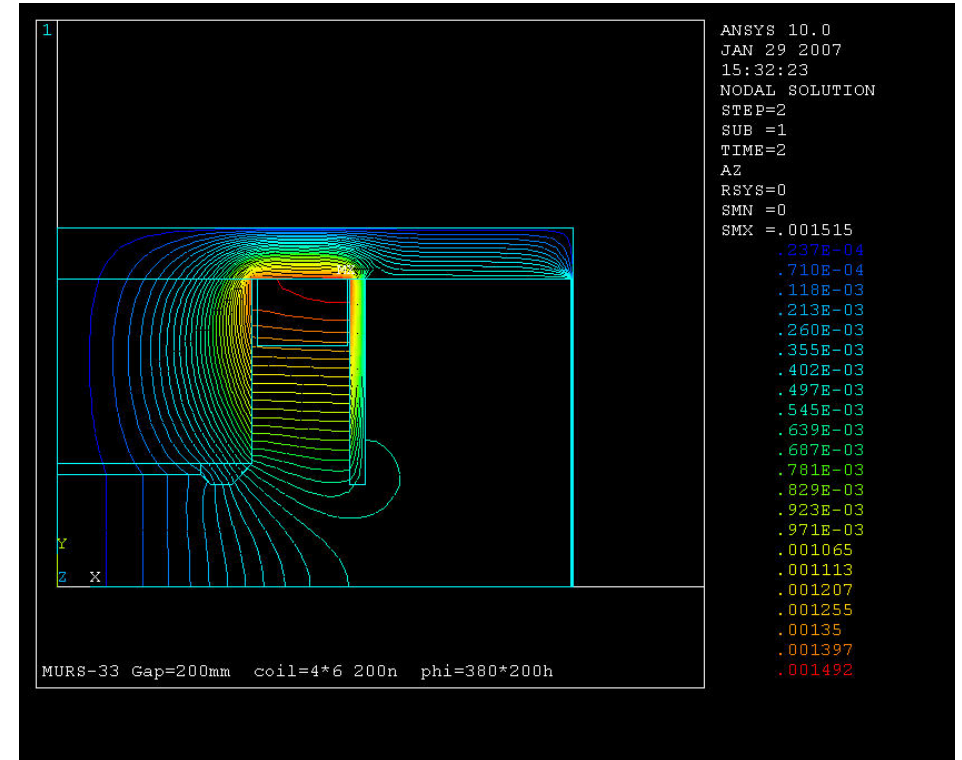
1

Y
Z X

MURS-33 Gap=200mm coil=4*6 200n phi=380*200h

ANSYS 10.0
JAN 29 2007
15:32:23
NODAL SOLUTION
STEP=2
SUB =1
TIME=2
AZ
RSYS=0
SMN =0
SMX =.001515
.237E-04
.710E-04
.118E-03
.213E-03
.260E-03
.355E-03
.402E-03
.497E-03
.545E-03
.639E-03
.687E-03
.781E-03
.829E-03
.923E-03
.971E-03
.001065
.001113
.001207
.001255
.00135
.001397
.001492